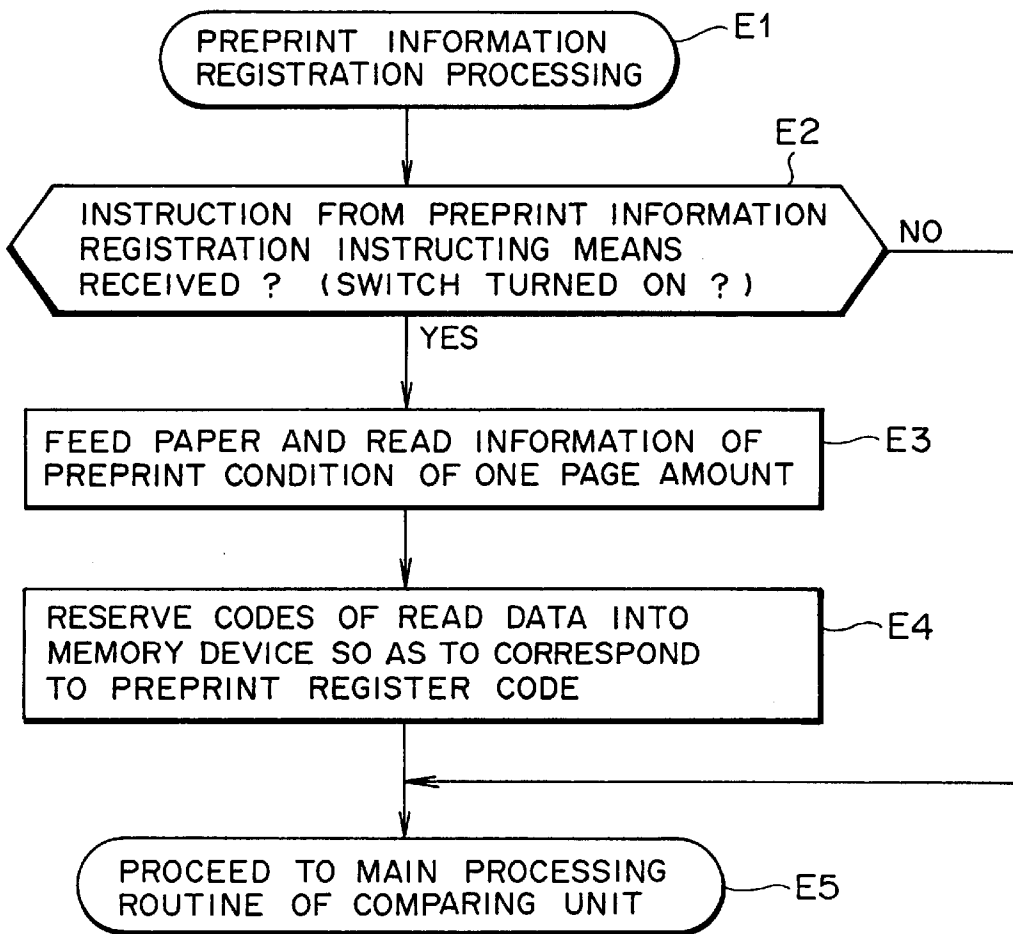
PREPRINT INFORMATION REGISTRATION PROCESSING

E1

E2

INSTRUCTION FROM PREPRINT INFORMATION REGISTRATION INSTRUCTING MEANS RECEIVED ? (SWITCH TURNED ON ? )

NO

YES

FEED PAPER AND READ INFORMATION OF PREPRINT CONDITION OF ONE PAGE AMOUNT

E3

RESERVE CODES OF READ DATA INTO MEMORY DEVICE SO AS TO CORRESPOND TO PREPRINT REGISTER CODE

E4

PROCEED TO MAIN PROCESSING ROUTINE OF COMPARING UNIT

E5